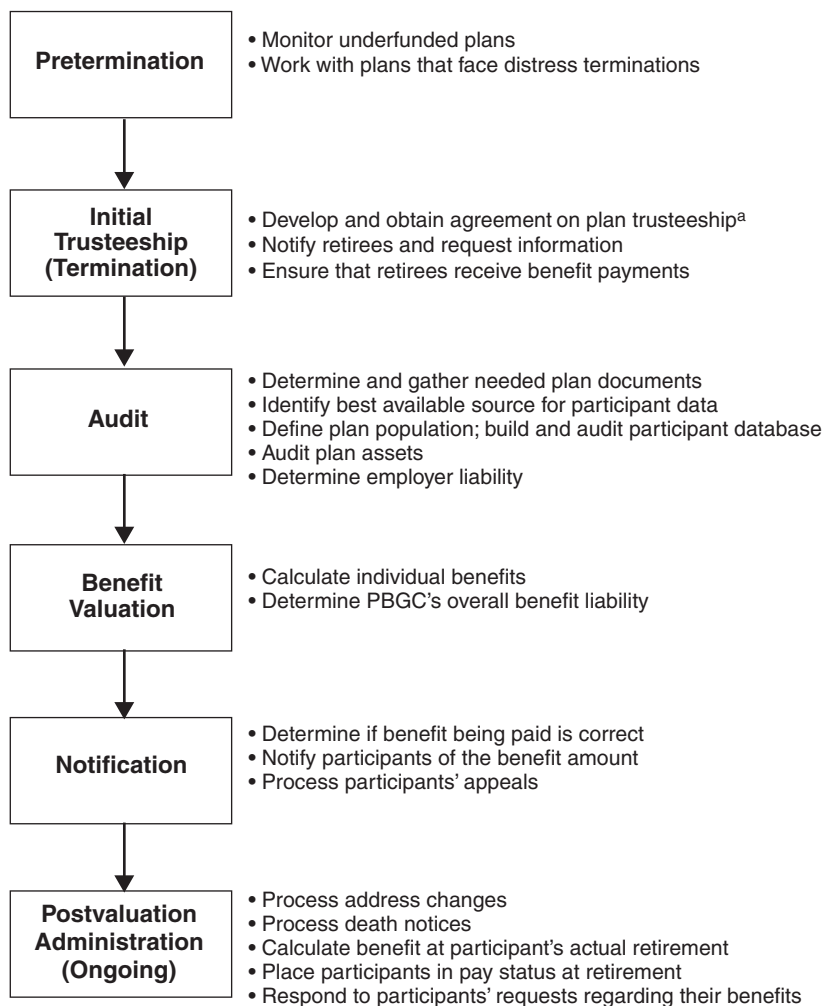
Pretermination

• Monitor underfunded plans
• Work with plans that face distress terminations

Initial Trusteeship (Termination)

• Develop and obtain agreement on plan trusteeship$^a$
• Notify retirees and request information
• Ensure that retirees receive benefit payments

Audit

• Determine and gather needed plan documents
• Identify best available source for participant data
• Define plan population; build and audit participant database
• Audit plan assets
• Determine employer liability

Benefit Valuation

• Calculate individual benefits
• Determine PBGC's overall benefit liability

Notification

• Determine if benefit being paid is correct
• Notify participants of the benefit amount
• Process participants' appeals

Postvaluation Administration (Ongoing)

• Process address changes
• Process death notices
• Calculate benefit at participant's actual retirement
• Place participants in pay status at retirement
• Respond to participants' requests regarding their benefits